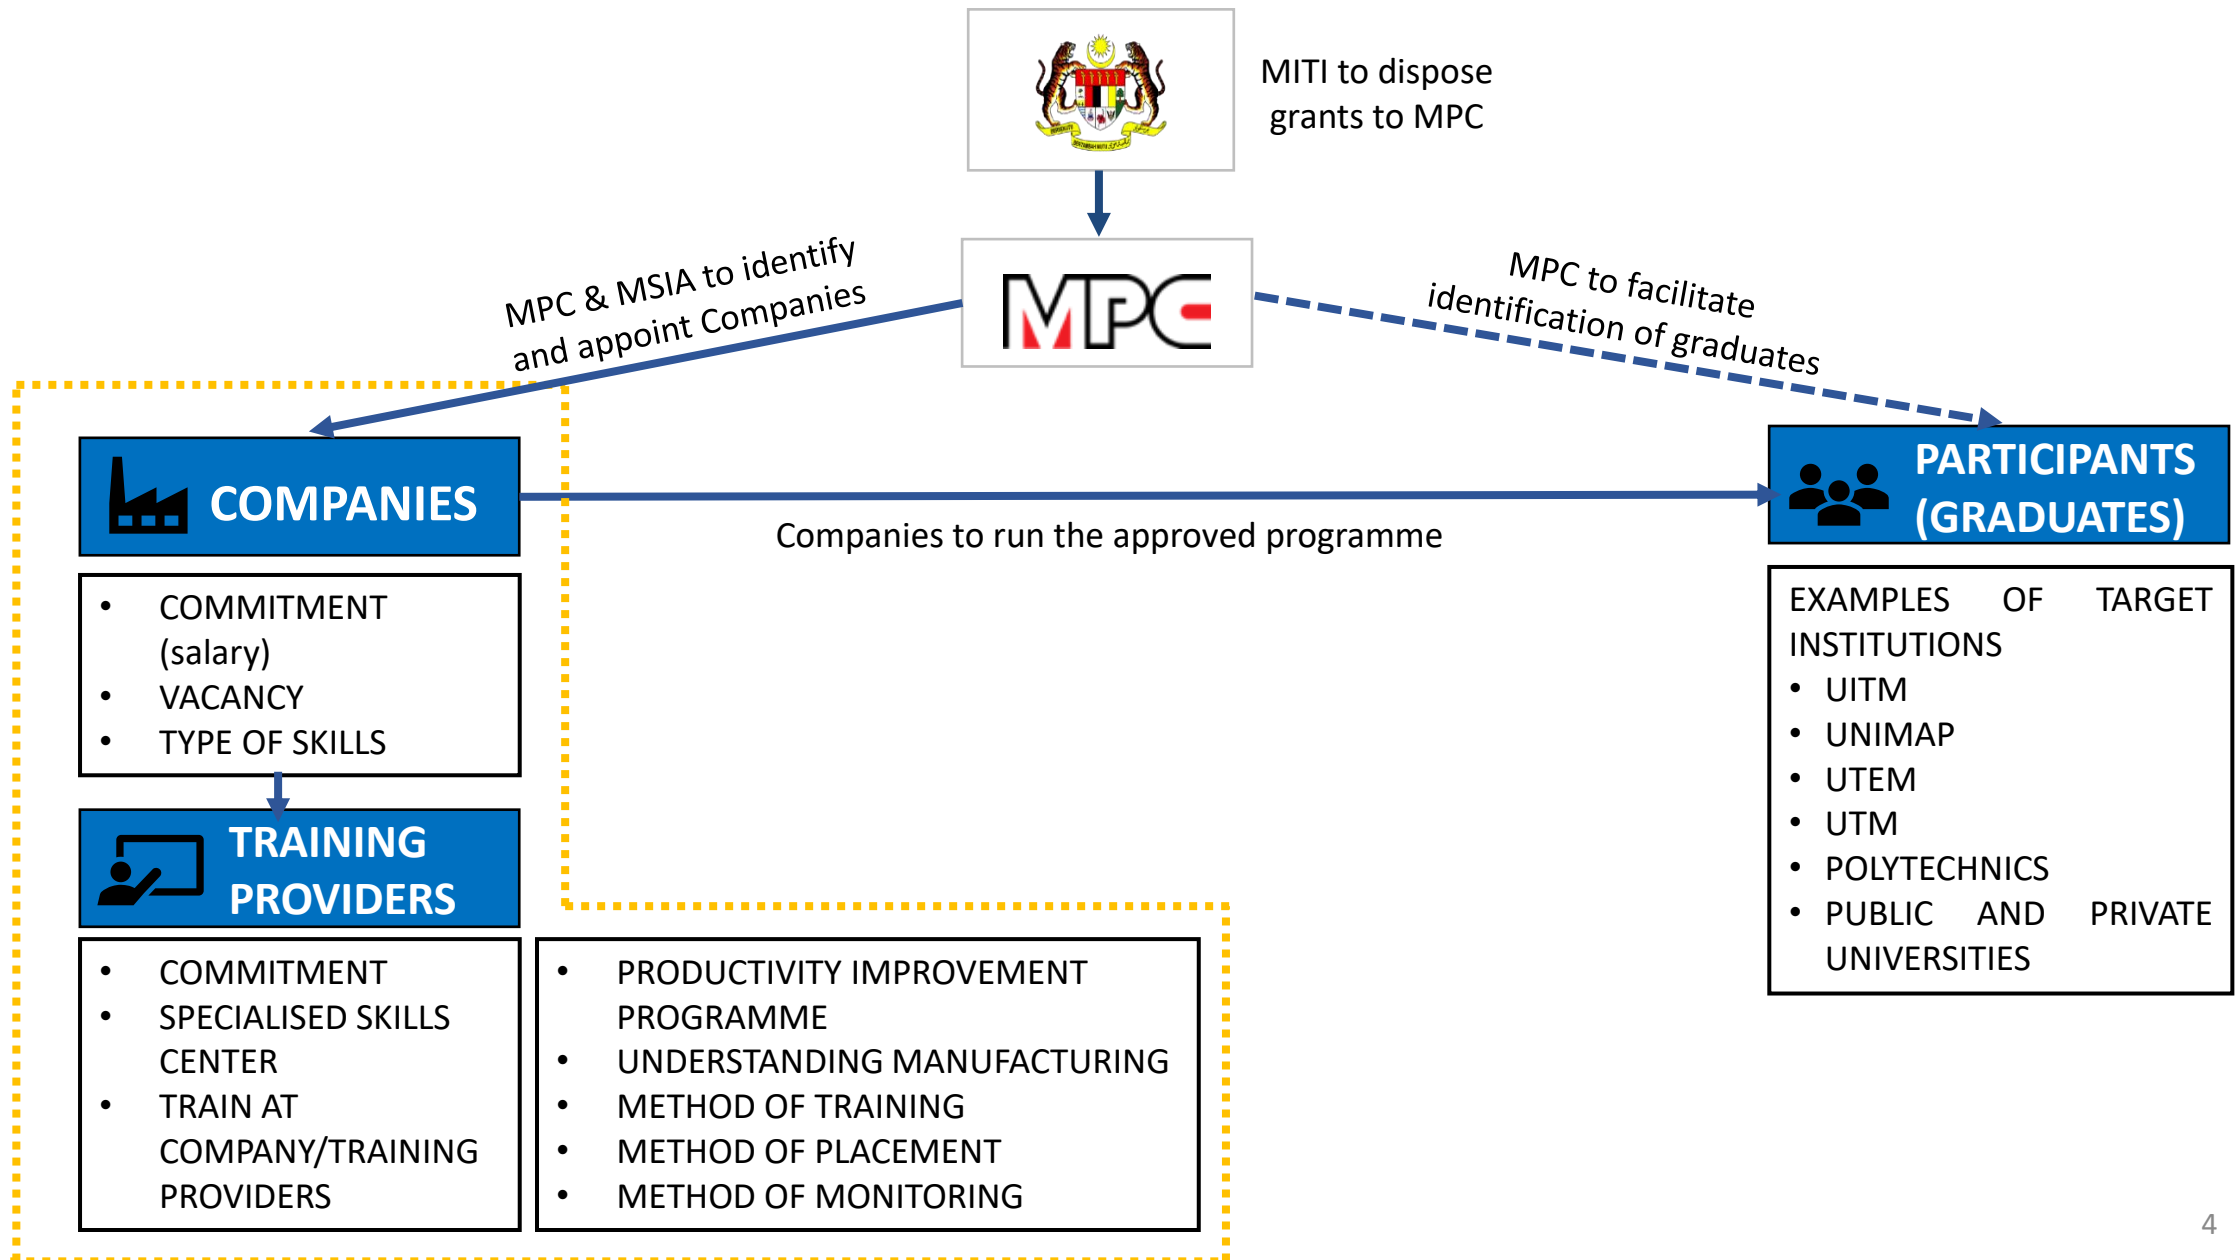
MITI to dispose grants to MPC

MPC

MPC & MSIA to identify and appoint Companies

MPC to facilitate identification of graduates

COMPANIES

Companies to run the approved programme

PARTICIPANTS (GRADUATES)

- COMMITMENT (salary)
- VACANCY
- TYPE OF SKILLS

TRAINING PROVIDERS

- COMMITMENT
- SPECIALISED SKILLS CENTER
- TRAIN AT COMPANY/TRAINING PROVIDERS

- PRODUCTIVITY IMPROVEMENT PROGRAMME
- UNDERSTANDING MANUFACTURING
- METHOD OF TRAINING
- METHOD OF PLACEMENT
- METHOD OF MONITORING

EXAMPLES OF TARGET INSTITUTIONS
- UITM
- UNIMAP
- UTEM
- UTM
- POLYTECHNICS
- PUBLIC AND PRIVATE UNIVERSITIES

4